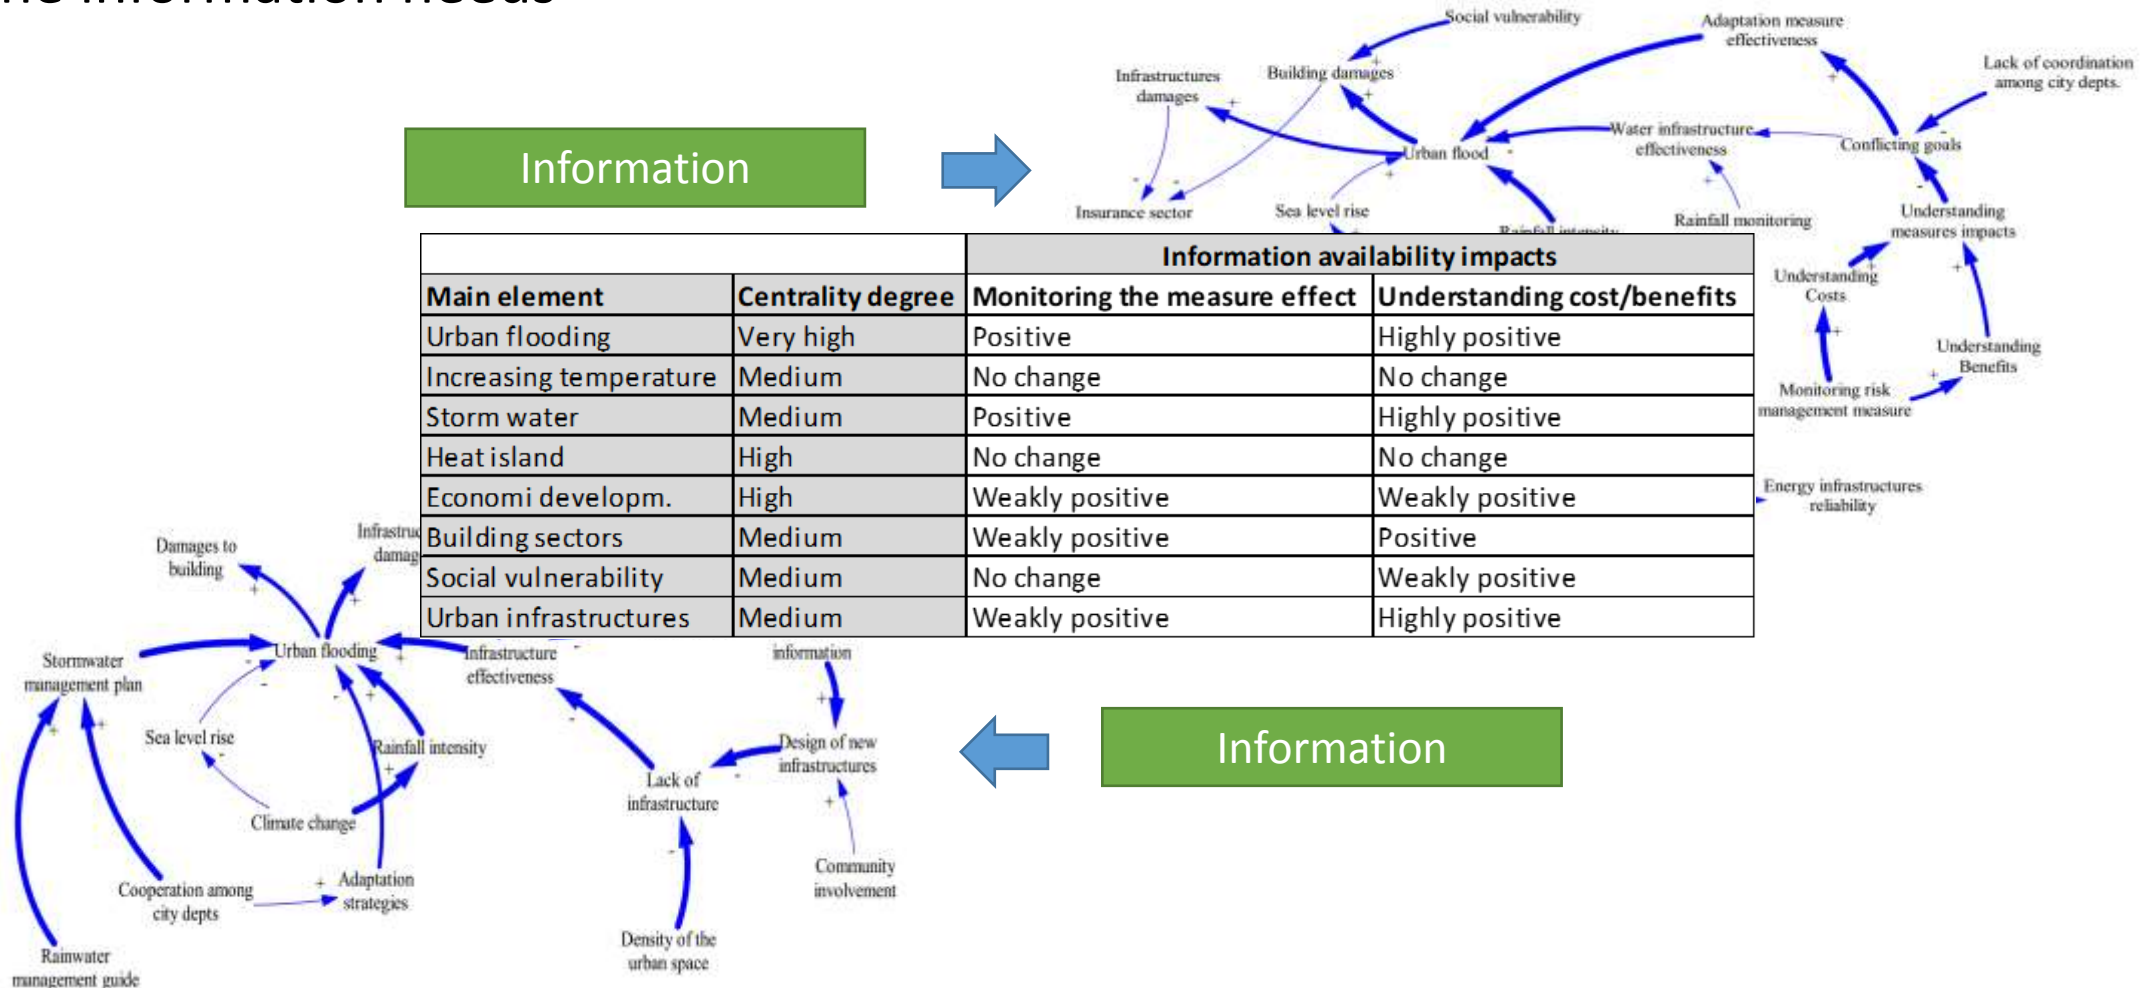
Information

Social vulnerability
Adaptation measure effectiveness
Lack of coordination among city depts.
Infrastructures damages
Building damages
Water infrastructure effectiveness
Conflicting goals
Urban flood
Insurance sector
Sea level rise
Rainfall intensity
Rainfall monitoring
Understanding measures impacts
Understanding Costs
Understanding Benefits
Monitoring risk management measure
Energy infrastructures reliability

| | | Information availability impacts | |
|---|---|---|---|
| Main element | Centrality degree | Monitoring the measure effect | Understanding cost/benefits |
| Urban flooding | Very high | Positive | Highly positive |
| Increasing temperature | Medium | No change | No change |
| Storm water | Medium | Positive | Highly positive |
| Heat island | High | No change | No change |
| Economi developm. | High | Weakly positive | Weakly positive |
| Building sectors | Medium | Weakly positive | Positive |
| Social vulnerability | Medium | No change | Weakly positive |
| Urban infrastructures | Medium | Weakly positive | Highly positive |

Damages to building
Infrastruc damag
Stormwater management plan
Urban flooding
Infrastructure effectiveness
information
Sea level rise
Rainfall intensity
Design of new infrastructures
Lack of infrastructure
Climate change
Community involvement
Cooperation among city depts
Adaptation strategies
Density of the urban space
Rainwater management guide

Information